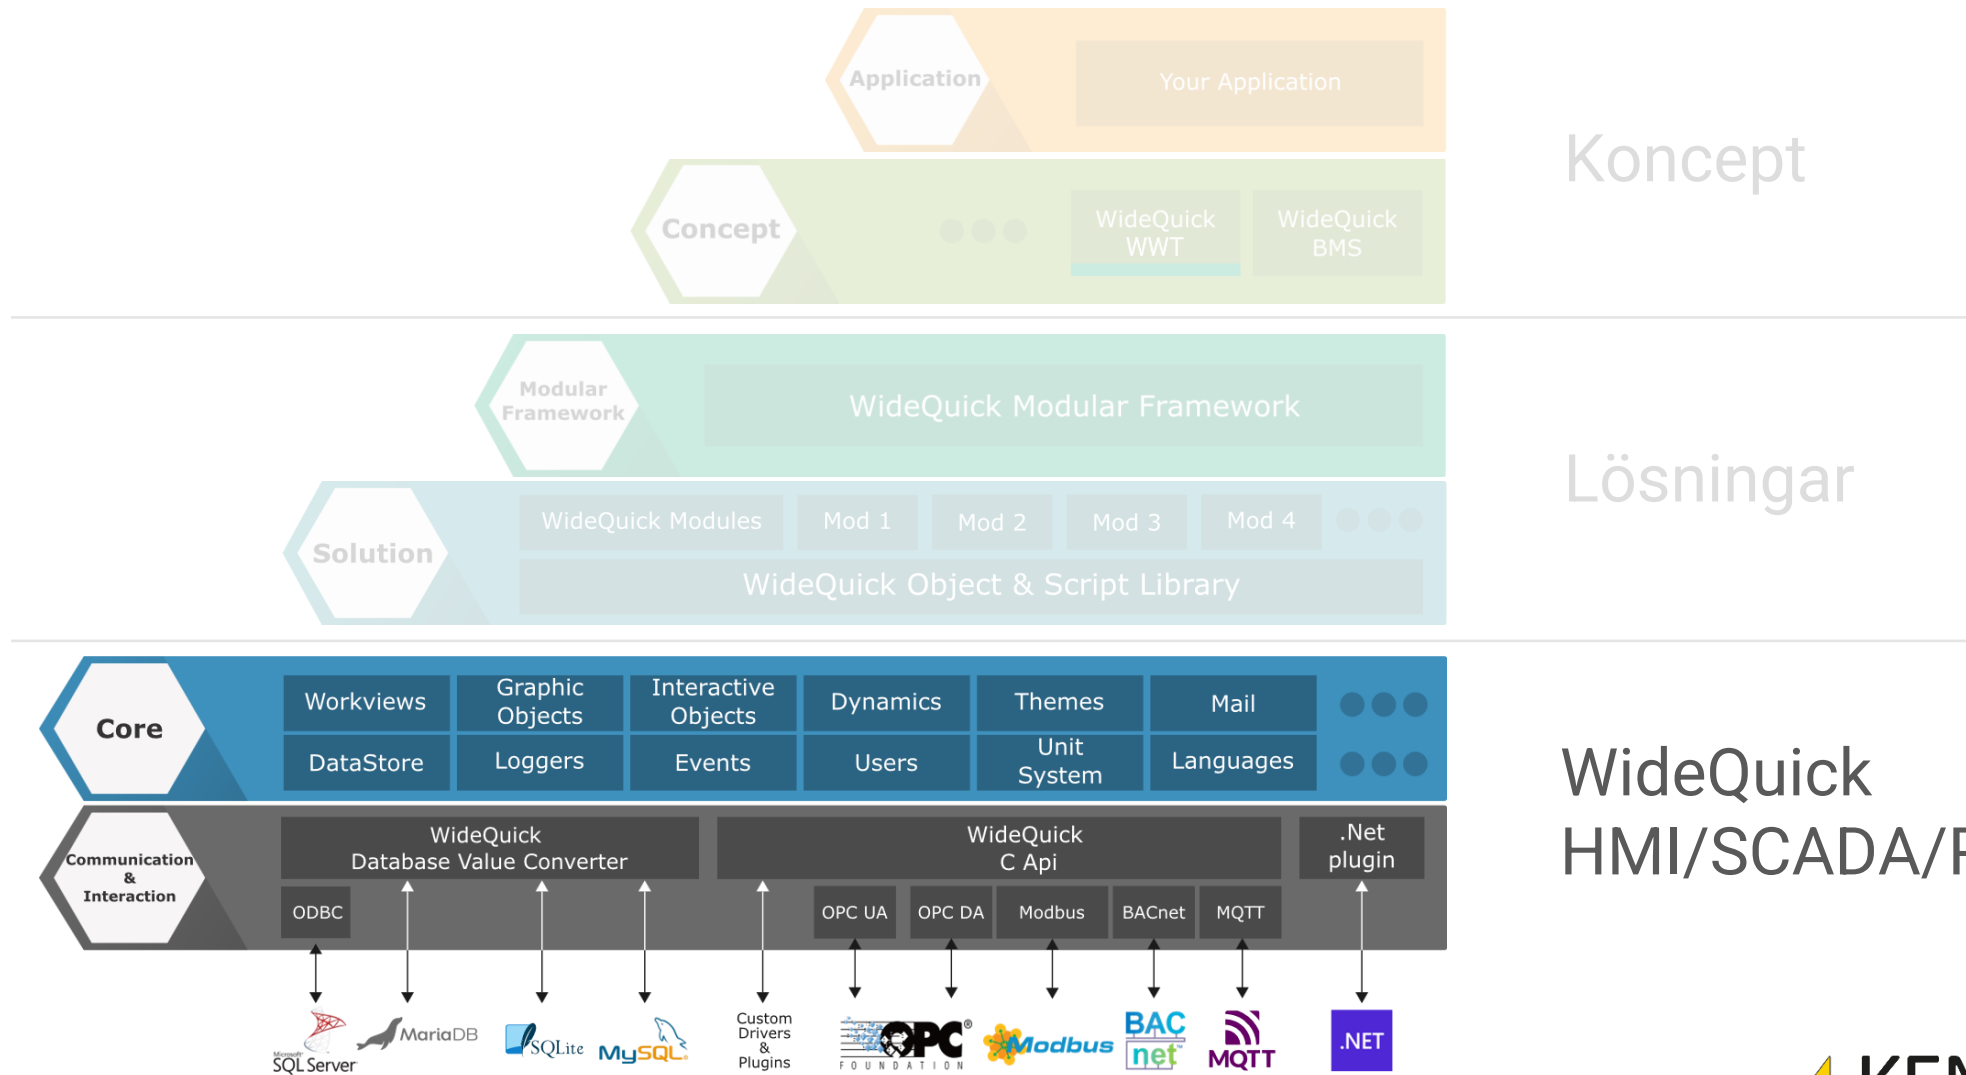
Application

Your Application

Koncept

Concept

WideQuick WWT

WideQuick BMS

Modular Framework

WideQuick Modular Framework

Lösningar

Solution

WideQuick Modules

Mod 1

Mod 2

Mod 3

Mod 4

WideQuick Object & Script Library

Core

| Workviews | Graphic Objects | Interactive Objects | Dynamics | Themes | Mail |
|---|---|---|---|---|---|
| DataStore | Loggers | Events | Users | Unit System | Languages |

WideQuick HMI/SCADA/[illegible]

Communication & Interaction

WideQuick Database Value Converter

WideQuick C Api

.Net plugin

ODBC

OPC UA

OPC DA

Modbus

BACnet

MQTT

Microsoft SQL Server

MariaDB

SQLite

MySQL

Custom Drivers & Plugins

OPC FOUNDATION

Modbus

BAC net

MQTT

.NET

KEN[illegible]